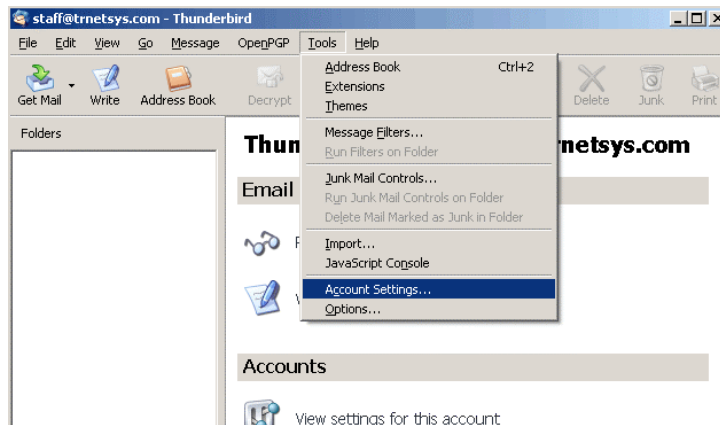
staff@trnetsys.com - Thunderbird

File Edit View Go Message OpenPGP Tools Help

Get Mail Write Address Book Decrypt

Delete Junk Print

Folders

Address Book Ctrl+2
Extensions
Themes
Message Filters...
Run Filters on Folder
Junk Mail Controls...
Run Junk Mail Controls on Folder
Delete Mail Marked as Junk in Folder
Import...
JavaScript Console
Account Settings...
Options...

Thun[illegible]rnetsys.com

Email

R

W

Accounts

View settings for this account